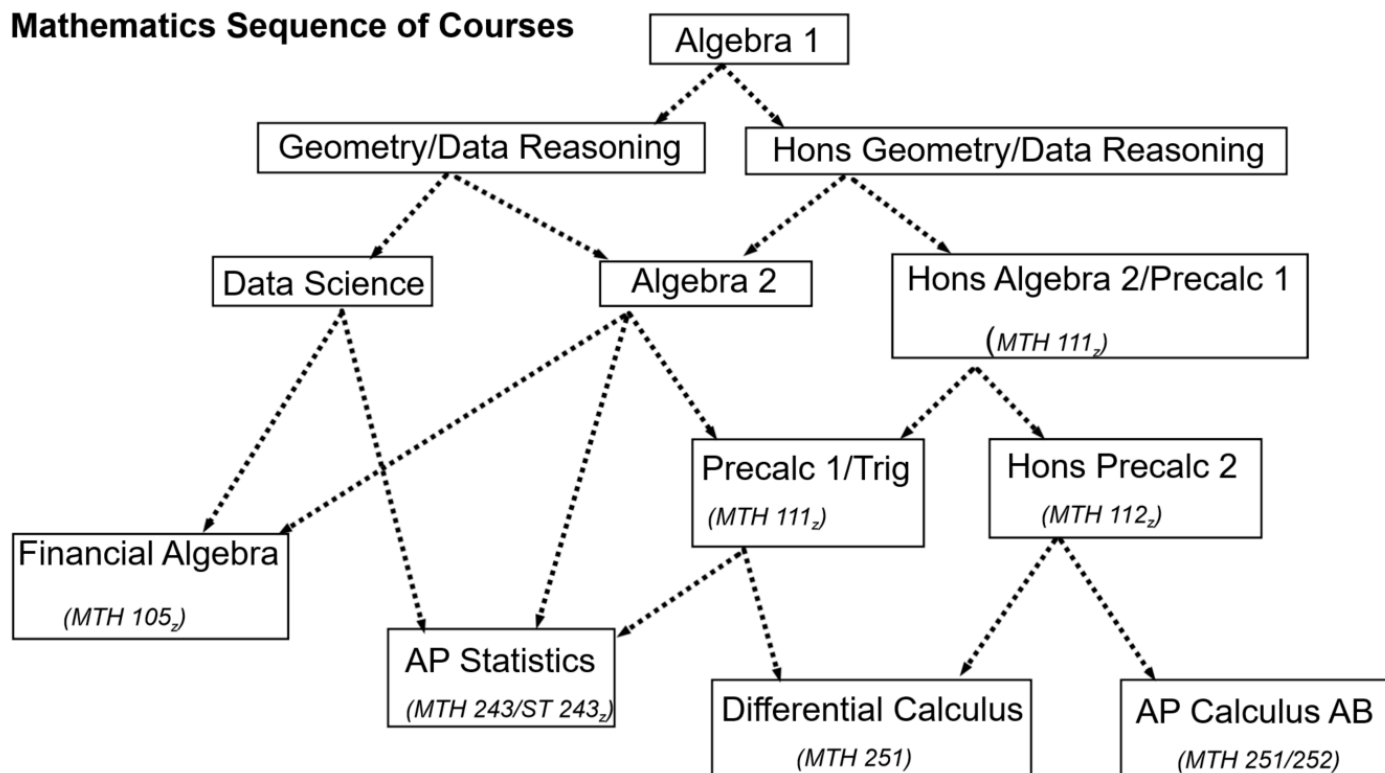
Mathematics Sequence of Courses

Algebra 1

Geometry/Data Reasoning

Hons Geometry/Data Reasoning

Data Science

Algebra 2

Hons Algebra 2/Precalc 1
($MTH\ 111_z$)

Precalc 1/Trig
($MTH\ 111_z$)

Hons Precalc 2
($MTH\ 112_z$)

Financial Algebra
($MTH\ 105_z$)

AP Statistics
($MTH\ 243/ST\ 243_z$)

Differential Calculus
(MTH 251)

AP Calculus AB
(MTH 251/252)